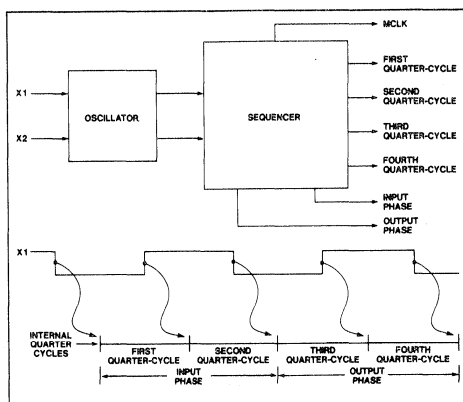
MCLK

X1

X2

OSCILLATOR

SEQUENCER

FIRST QUARTER-CYCLE

SECOND QUARTER-CYCLE

THIRD QUARTER-CYCLE

FOURTH QUARTER-CYCLE

INPUT PHASE

OUTPUT PHASE

X1

INTERNAL QUARTER CYCLES

FIRST QUARTER-CYCLE

SECOND QUARTER-CYCLE

THIRD QUARTER-CYCLE

FOURTH QUARTER-CYCLE

INPUT PHASE

OUTPUT PHASE